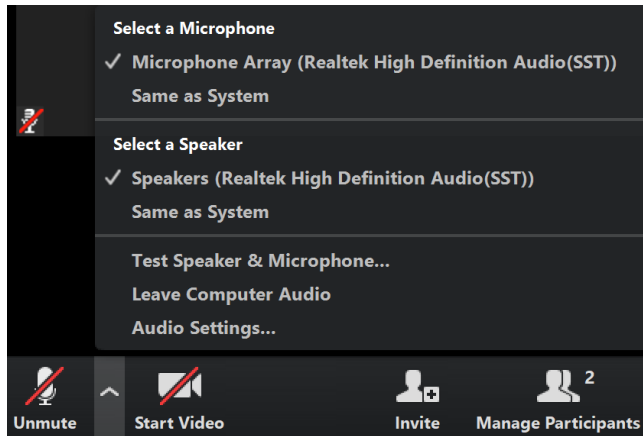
Select a Microphone
✓ Microphone Array (Realtek High Definition Audio(SST))
Same as System

Select a Speaker
✓ Speakers (Realtek High Definition Audio(SST))
Same as System

Test Speaker & Microphone...
Leave Computer Audio
Audio Settings...

Unmute
Start Video
Invite
2
Manage Participants